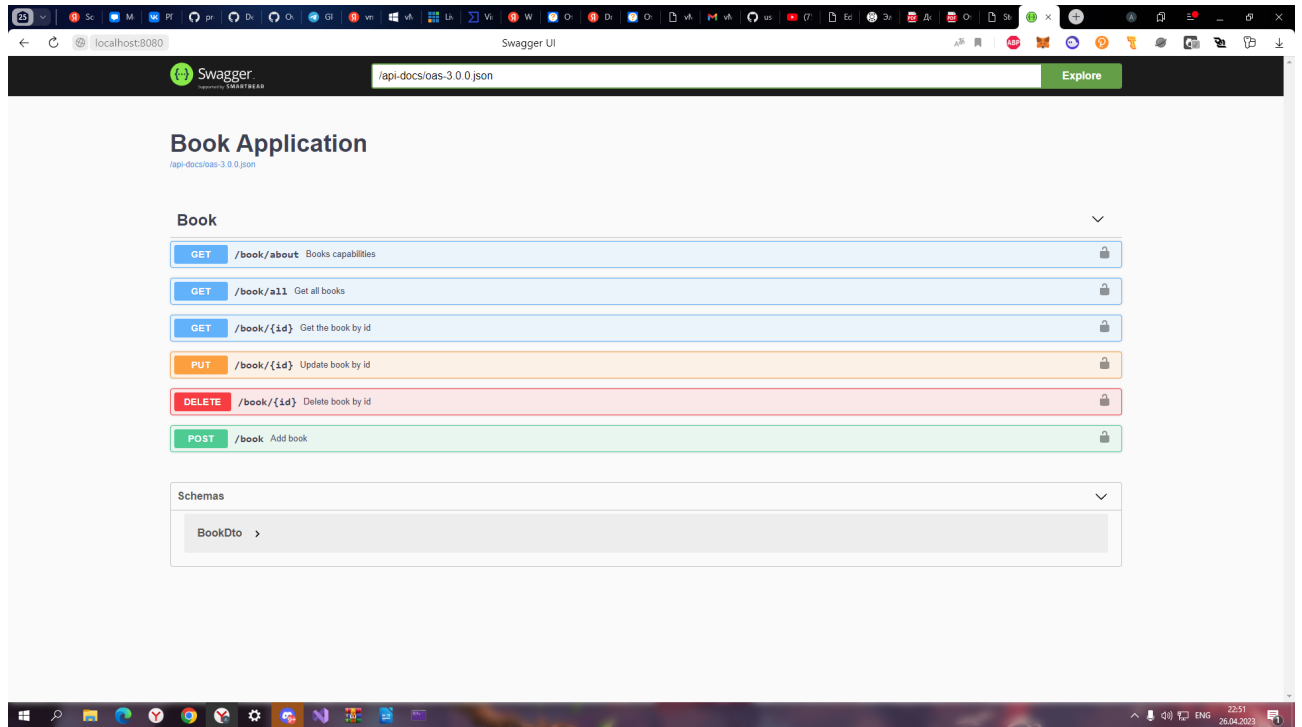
25 Sc M Pf pr Dc Ol GI vn vk Lit Vi W O Dr O vk vk us (7 Ed 3a Дс Ol St

localhost:8080 Swagger UI

Swagger Supported by SMARTBEAR

/api-docs/oas-3.0.0.json

Explore

Book Application

/api-docs/oas-3.0.0.json

Book

GET /book/about Books capabilities

GET /book/all Get all books

GET /book/{id} Get the book by id

PUT /book/{id} Update book by id

DELETE /book/{id} Delete book by id

POST /book Add book

Schemas

BookDto >

ENG 22:51 26.04.2023